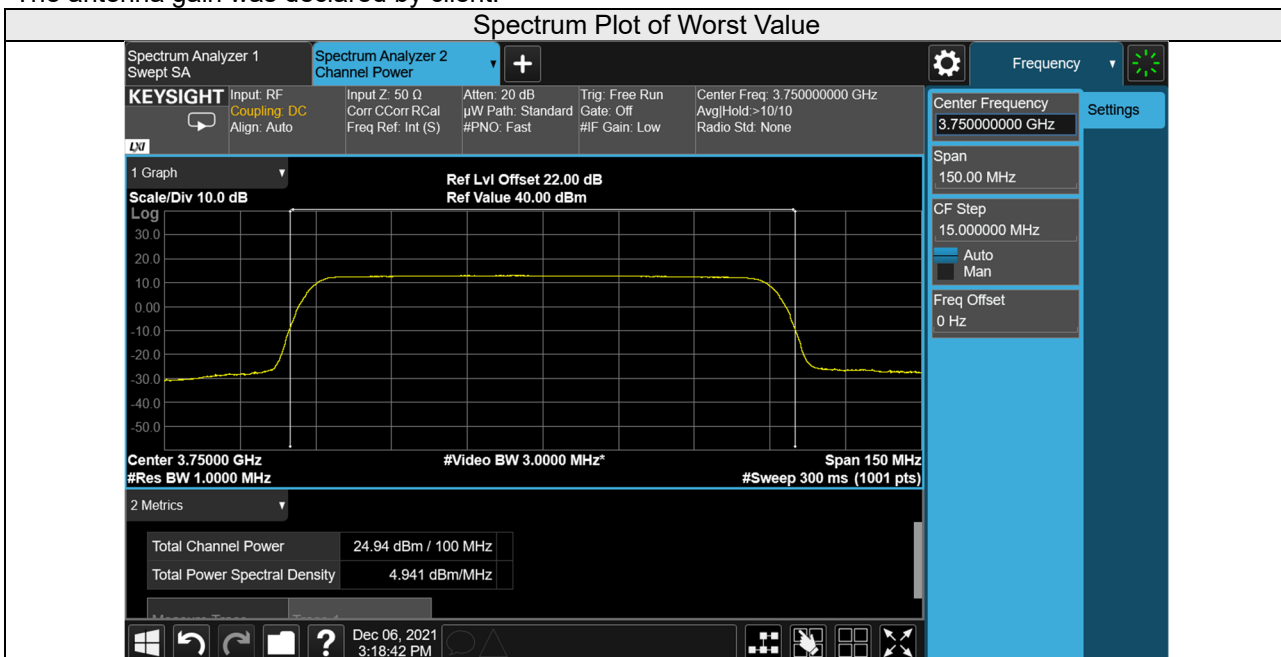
The antenna gain was declared by client.

Spectrum Plot of Worst Value

Spectrum Analyzer 1
Swept SA

Spectrum Analyzer 2
Channel Power

Frequency

KEYSIGHT
Input: RF
Coupling: DC
Align: Auto

Input Z: 50 Ω
Corr CCorr RCal
Freq Ref: Int (S)

Atten: 20 dB
µW Path: Standard
#PNO: Fast

Trig: Free Run
Gate: Off
#IF Gain: Low

Center Freq: 3.750000000 GHz
Avg|Hold:>10/10
Radio Std: None

LXI

1 Graph

Scale/Div 10.0 dB
Log

Ref Lvl Offset 22.00 dB
Ref Value 40.00 dBm

30.0
20.0
10.0
0.00
-10.0
-20.0
-30.0
-40.0
-50.0

Center 3.75000 GHz
#Res BW 1.0000 MHz
#Video BW 3.0000 MHz*
Span 150 MHz
#Sweep 300 ms (1001 pts)

2 Metrics

| Total Channel Power | 24.94 dBm / 100 MHz |
|---|---|
| Total Power Spectral Density | 4.941 dBm/MHz |

Center Frequency
3.750000000 GHz

Settings

Span
150.00 MHz

CF Step
15.000000 MHz
Auto
Man

Freq Offset
0 Hz

Dec 06, 2021
3:18:42 PM